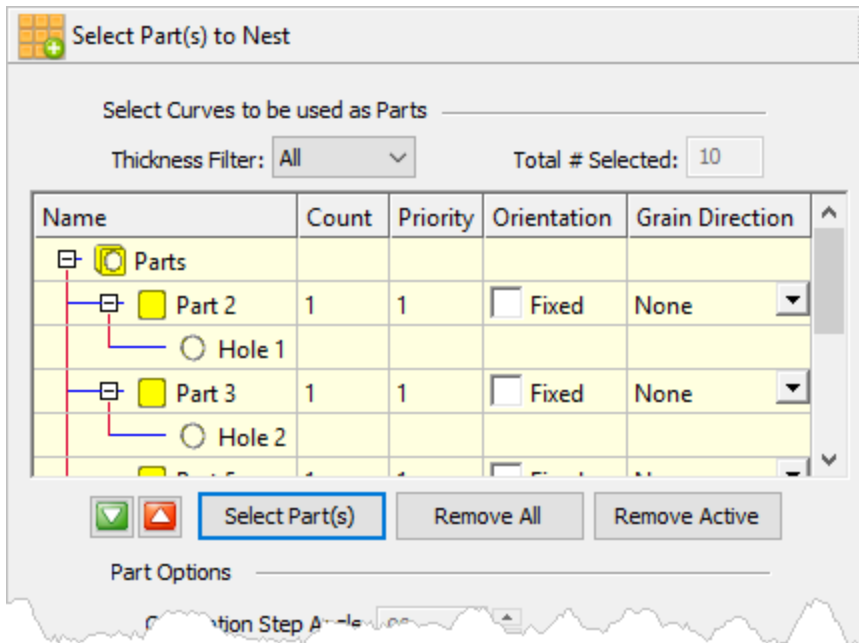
Select Part(s) to Nest

Select Curves to be used as Parts

Thickness Filter: All

Total # Selected: 10

| Name | Count | Priority | Orientation | Grain Direction |
|---|---|---|---|---|
| Parts | | | | |
| Part 2 | 1 | 1 | Fixed | None |
| Hole 1 | | | | |
| Part 3 | 1 | 1 | Fixed | None |
| Hole 2 | | | | |
| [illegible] | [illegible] | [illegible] | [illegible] | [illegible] |

Select Part(s)

Remove All

Remove Active

Part Options

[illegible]ation Step A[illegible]